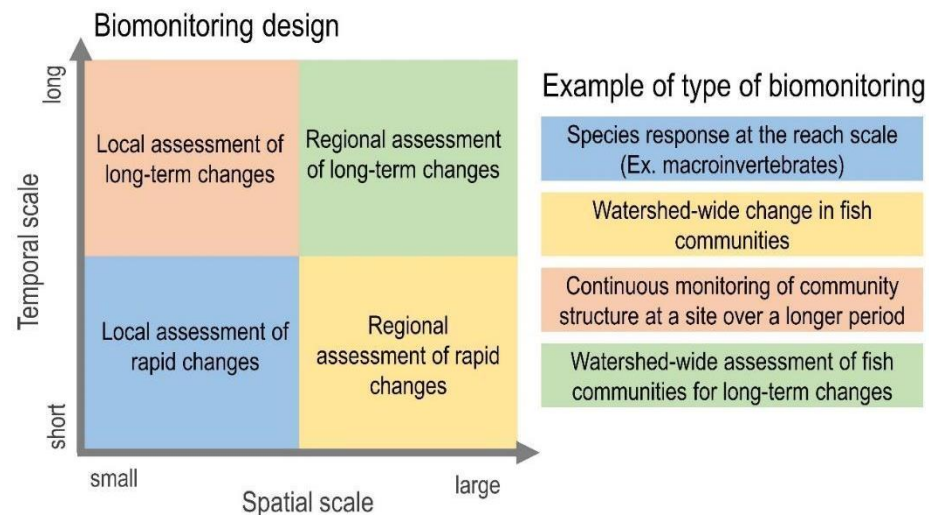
Biomonitoring design

long

Temporal scale

short

Local assessment of long-term changes

Regional assessment of long-term changes

Local assessment of rapid changes

Regional assessment of rapid changes

small

Spatial scale

large

Example of type of biomonitoring

Species response at the reach scale (Ex. macroinvertebrates)

Watershed-wide change in fish communities

Continuous monitoring of community structure at a site over a longer period

Watershed-wide assessment of fish communities for long-term changes